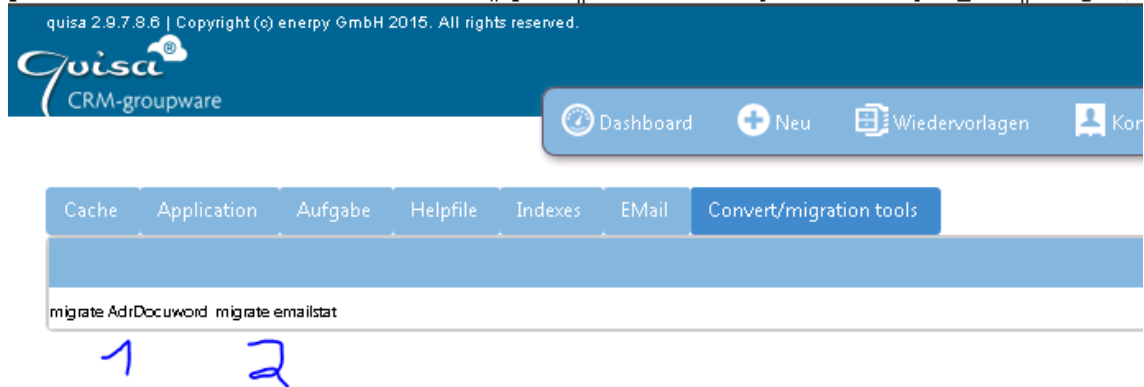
quisa 2.9.7.8.6 | Copyright (c) enerpy GmbH 2015. All rights reserved.

Quisa®
CRM-groupware

Dashboard Neu Wiedervorlagen Kon

Cache Application Aufgabe Helpfile Indexes EMail Convert/migration tools

migrate AdrDocuword migrate emailstat

1 2